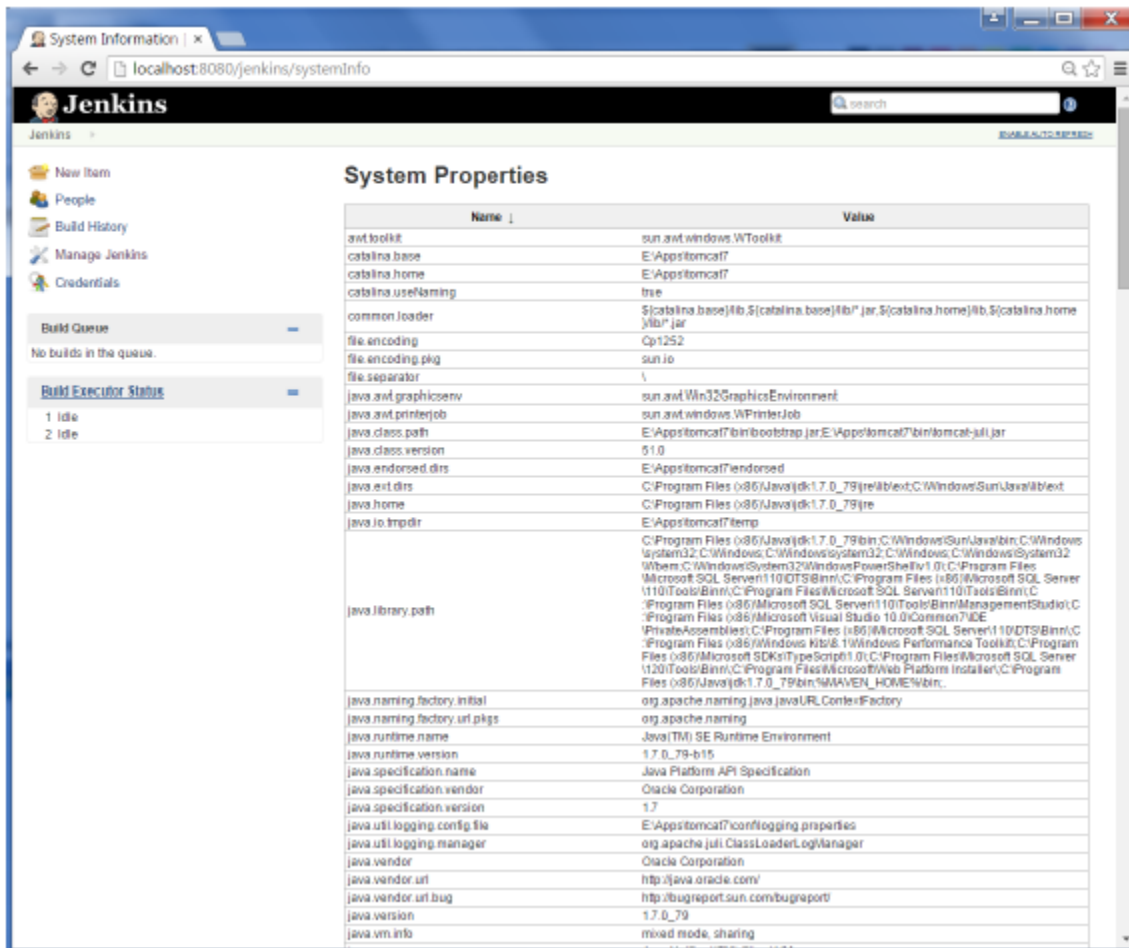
System Information | ×

localhost:8080/jenkins/systemInfo

Jenkins

search

Jenkins

ENABLE AUTO REFRESH

New Item

People

Build History

Manage Jenkins

Credentials

Build Queue

No builds in the queue.

Build Executor Status

1 Idle
2 Idle

System Properties

| Name ↓ | Value |
|---|---|
| awt.toolkit | sun.awt.windows.WToolkit |
| catalina.base | E:\Apps\tomcat7 |
| catalina.home | E:\Apps\tomcat7 |
| catalina.useNaming | true |
| common.loader | ${catalina.base}/lib,${catalina.base}/lib/*.jar,${catalina.home}/lib,${catalina.home}/lib/*.jar |
| file.encoding | Cp1252 |
| file.encoding.pkg | sun.io |
| file.separator | \ |
| java.awt.graphicsenv | sun.awt.Win32GraphicsEnvironment |
| java.awt.printerjob | sun.awt.windows.WPrinterJob |
| java.class.path | E:\Apps\tomcat7\bin\bootstrap.jar;E:\Apps\tomcat7\bin\tomcat-juli.jar |
| java.class.version | 51.0 |
| java.endorsed.dirs | E:\Apps\tomcat7\endorsed |
| java.ext.dirs | C:\Program Files (x86)\Java\jdk1.7.0_79\jre\lib\ext;C:\Windows\Sun\Java\lib\ext |
| java.home | C:\Program Files (x86)\Java\jdk1.7.0_79\jre |
| java.io.tmpdir | E:\Apps\tomcat7\temp |
| java.library.path | C:\Program Files (x86)\Java\jdk1.7.0_79\bin;C:\Windows\Sun\Java\bin;C:\Windows\system32;C:\Windows;C:\Windows\system32;C:\Windows;C:\Windows\System32\Wbem;C:\Windows\System32\WindowsPowerShell\v1.0\;C:\Program Files\Microsoft SQL Server\110\DTS\Binn\;C:\Program Files (x86)\Microsoft SQL Server\110\Tools\Binn\;C:\Program Files\Microsoft SQL Server\110\Tools\Binn\;C:\Program Files (x86)\Microsoft SQL Server\110\Tools\Binn\ManagementStudio\;C:\Program Files (x86)\Microsoft Visual Studio 10.0\Common7\IDE\PrivateAssemblies\;C:\Program Files (x86)\Microsoft SQL Server\110\DTS\Binn\;C:\Program Files (x86)\Windows Kits\8.1\Windows Performance Toolkit\;C:\Program Files (x86)\Microsoft SDKs\TypeScript\1.0\;C:\Program Files\Microsoft SQL Server\120\Tools\Binn\;C:\Program Files\Microsoft\Web Platform Installer\;C:\Program Files (x86)\Java\jdk1.7.0_79\bin;%MAVEN_HOME%\bin;. |
| java.naming.factory.initial | org.apache.naming.java.javaURLContextFactory |
| java.naming.factory.url.pkgs | org.apache.naming |
| java.runtime.name | Java(TM) SE Runtime Environment |
| java.runtime.version | 1.7.0_79-b15 |
| java.specification.name | Java Platform API Specification |
| java.specification.vendor | Oracle Corporation |
| java.specification.version | 1.7 |
| java.util.logging.config.file | E:\Apps\tomcat7\conf\logging.properties |
| java.util.logging.manager | org.apache.juli.ClassLoaderLogManager |
| java.vendor | Oracle Corporation |
| java.vendor.url | http://java.oracle.com/ |
| java.vendor.url.bug | http://bugreport.sun.com/bugreport/ |
| java.version | 1.7.0_79 |
| java.vm.info | mixed mode, sharing |